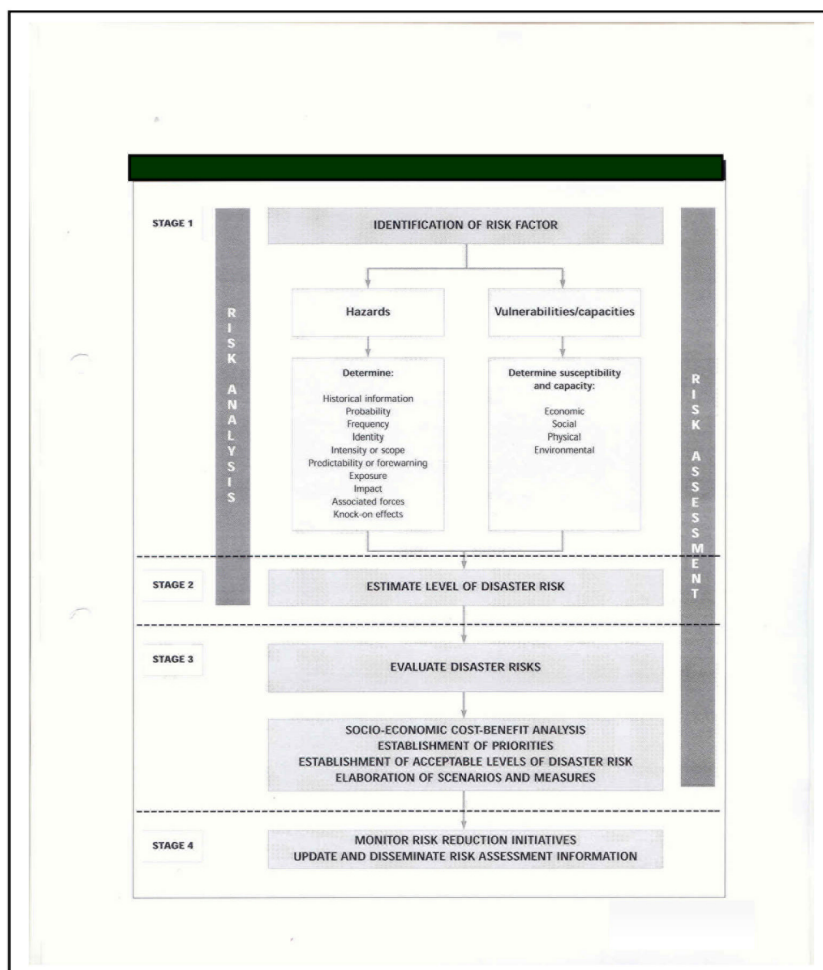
STAGE 1

RISK ANALYSIS

IDENTIFICATION OF RISK FACTOR

Hazards

Vulnerabilities/capacities

Determine:

Historical information
Probability
Frequency
Identity
Intensity or scope
Predictability or forewarning
Exposure
Impact
Associated forces
Knock-on effects

Determine susceptibility and capacity:

Economic
Social
Physical
Environmental

RISK ASSESSMENT

STAGE 2

ESTIMATE LEVEL OF DISASTER RISK

STAGE 3

EVALUATE DISASTER RISKS

SOCIO-ECONOMIC COST-BENEFIT ANALYSIS
ESTABLISHMENT OF PRIORITIES
ESTABLISHMENT OF ACCEPTABLE LEVELS OF DISASTER RISK
ELABORATION OF SCENARIOS AND MEASURES

STAGE 4

MONITOR RISK REDUCTION INITIATIVES
UPDATE AND DISSEMINATE RISK ASSESSMENT INFORMATION